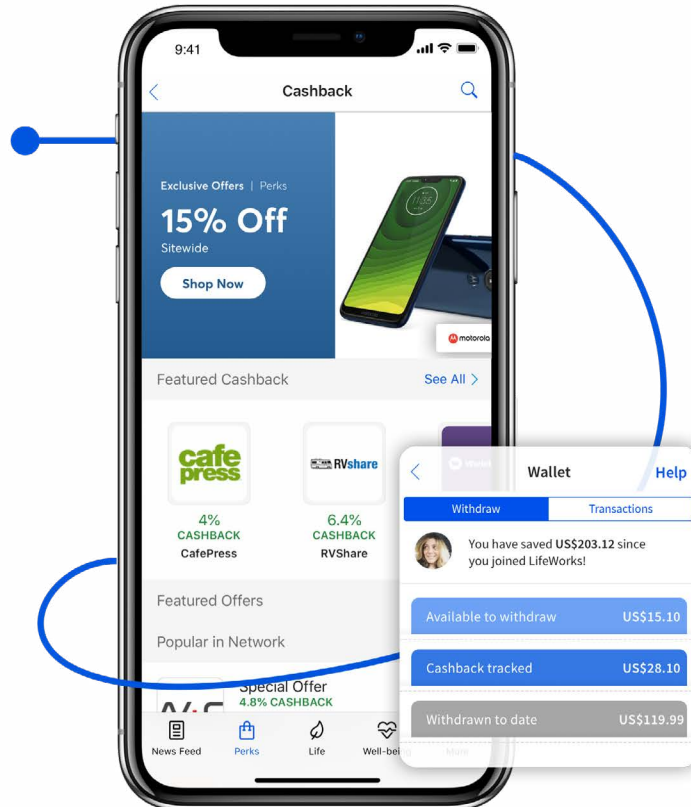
9:41

Cashback

Exclusive Offers | Perks

15% Off

Sitewide

Shop Now

motorola

Featured Cashback

See All

cafe press

4%
CASHBACK
CafePress

RVshare

6.4%
CASHBACK
RVShare

Featured Offers

Popular in Network

Special Offer
4.8% CASHBACK

News Feed

Perks

Life

Well-being

More

Wallet

Help

Withdraw

Transactions

You have saved US$203.12 since you joined LifeWorks!

Available to withdraw US$15.10

Cashback tracked US$28.10

Withdrawn to date US$119.99